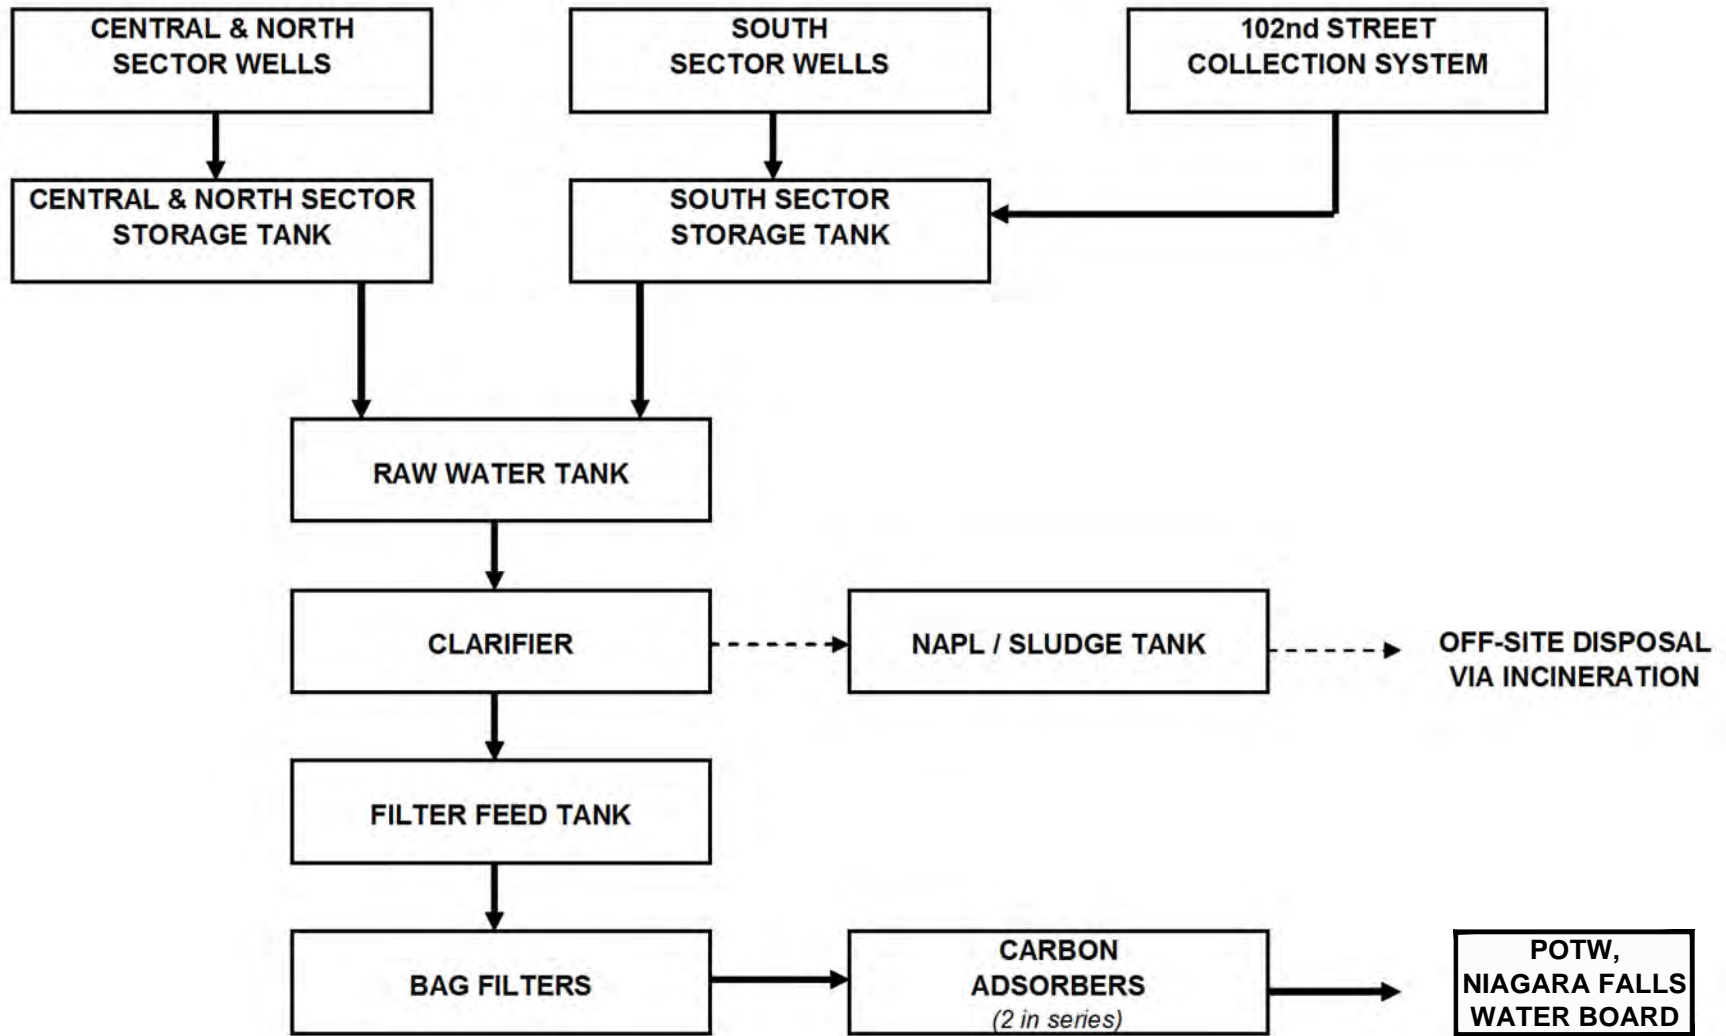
CENTRAL & NORTH SECTOR WELLS

SOUTH SECTOR WELLS

102nd STREET COLLECTION SYSTEM

CENTRAL & NORTH SECTOR STORAGE TANK

SOUTH SECTOR STORAGE TANK

RAW WATER TANK

CLARIFIER

NAPL / SLUDGE TANK

OFF-SITE DISPOSAL VIA INCINERATION

FILTER FEED TANK

BAG FILTERS

CARBON ADSORBERS
(2 in series)

POTW, NIAGARA FALLS WATER BOARD